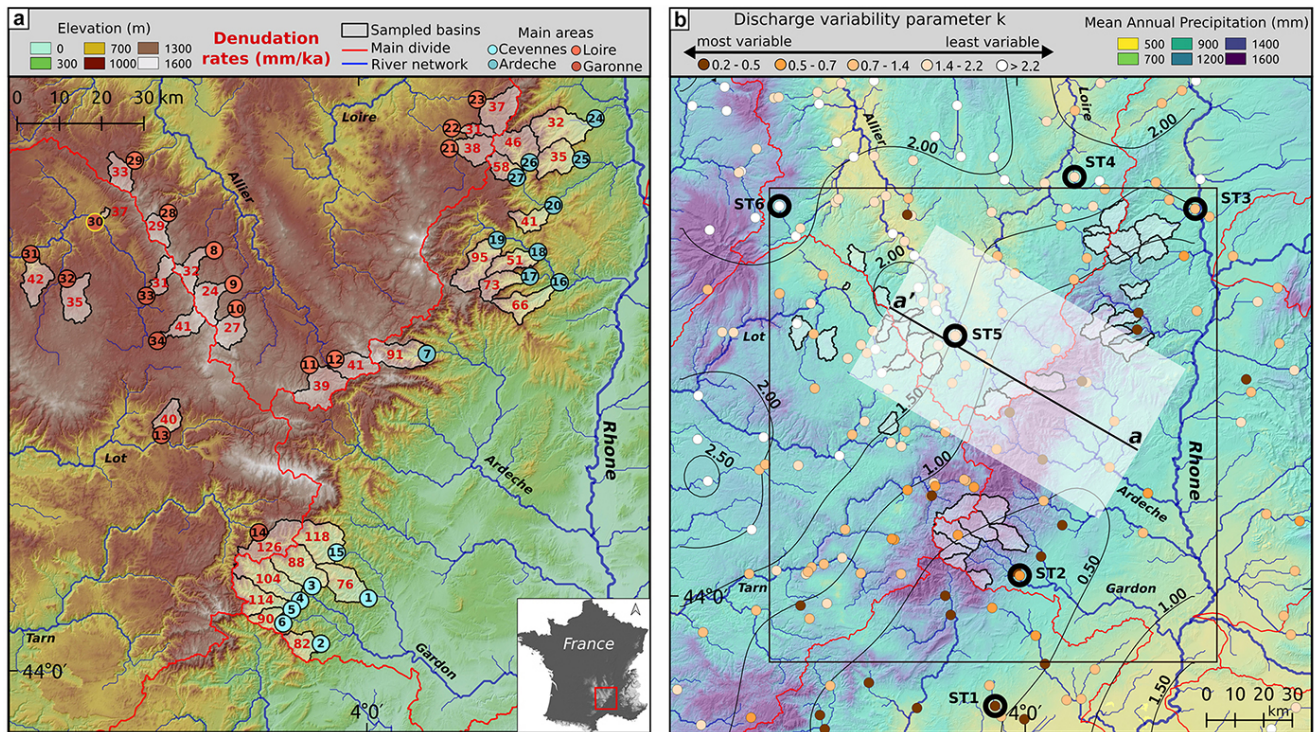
a

Elevation (m)
0 700 1300
300 1000 1600

Denudation rates (mm/ka)

Sampled basins
Main divide
River network

Main areas
Cevennes Loire
Ardeche
Garonne

0 10 20 30 km

Loire
Allier
Lot
Ardeche
Rhone
Tarn
Gardon

23 37 32 24 22 31 21 38 46 26 25 35 58 27 29 33 30 37 28 29 20 41 19 18 8 31 95 51 17 16 42 32 9 73 66 35 33 31 24 10 27 41 34 11 12 91 7 41 39 40 13 14 118 126 88 15 104 76 3 114 4 5 1 90 6 82 2

44°0′
4°0′

France

b

Discharge variability parameter k
most variable least variable
0.2 - 0.5 0.5 - 0.7 0.7 - 1.4 1.4 - 2.2 > 2.2

Mean Annual Precipitation (mm)
500 900 1400
700 1200 1600

Loire
Allier
2.00
ST4
ST6
ST3
2.00
a′
ST5
Lot
2.00
1.50
a
Rhone
2.50
1.00
Ardeche
ST2
0.50
Tarn
44°0′
Gardon
1.00
1.50
ST1
4°0′
0 10 20 30
km